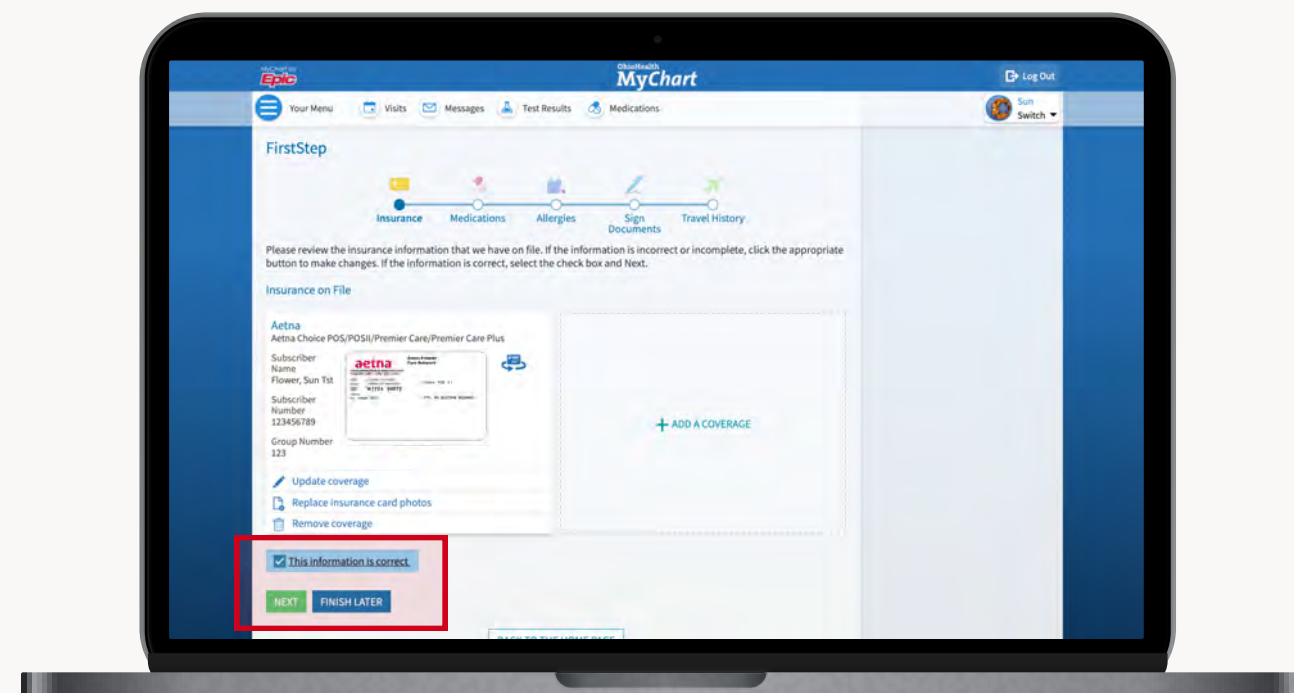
MyChart by Epic

OhioHealth MyChart

Log Out

Your Menu Visits Messages Test Results Medications

Sun Switch

FirstStep

Insurance Medications Allergies Sign Documents Travel History

Please review the insurance information that we have on file. If the information is incorrect or incomplete, click the appropriate button to make changes. If the information is correct, select the check box and Next.

Insurance on File

Aetna
Aetna Choice POS/POSII/Premier Care/Premier Care Plus

Subscriber Name
Flower, Sun Tst

Subscriber Number
123456789

Group Number
123

aetna

ADD A COVERAGE

Update coverage

Replace insurance card photos

Remove coverage

This information is correct

NEXT FINISH LATER

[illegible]